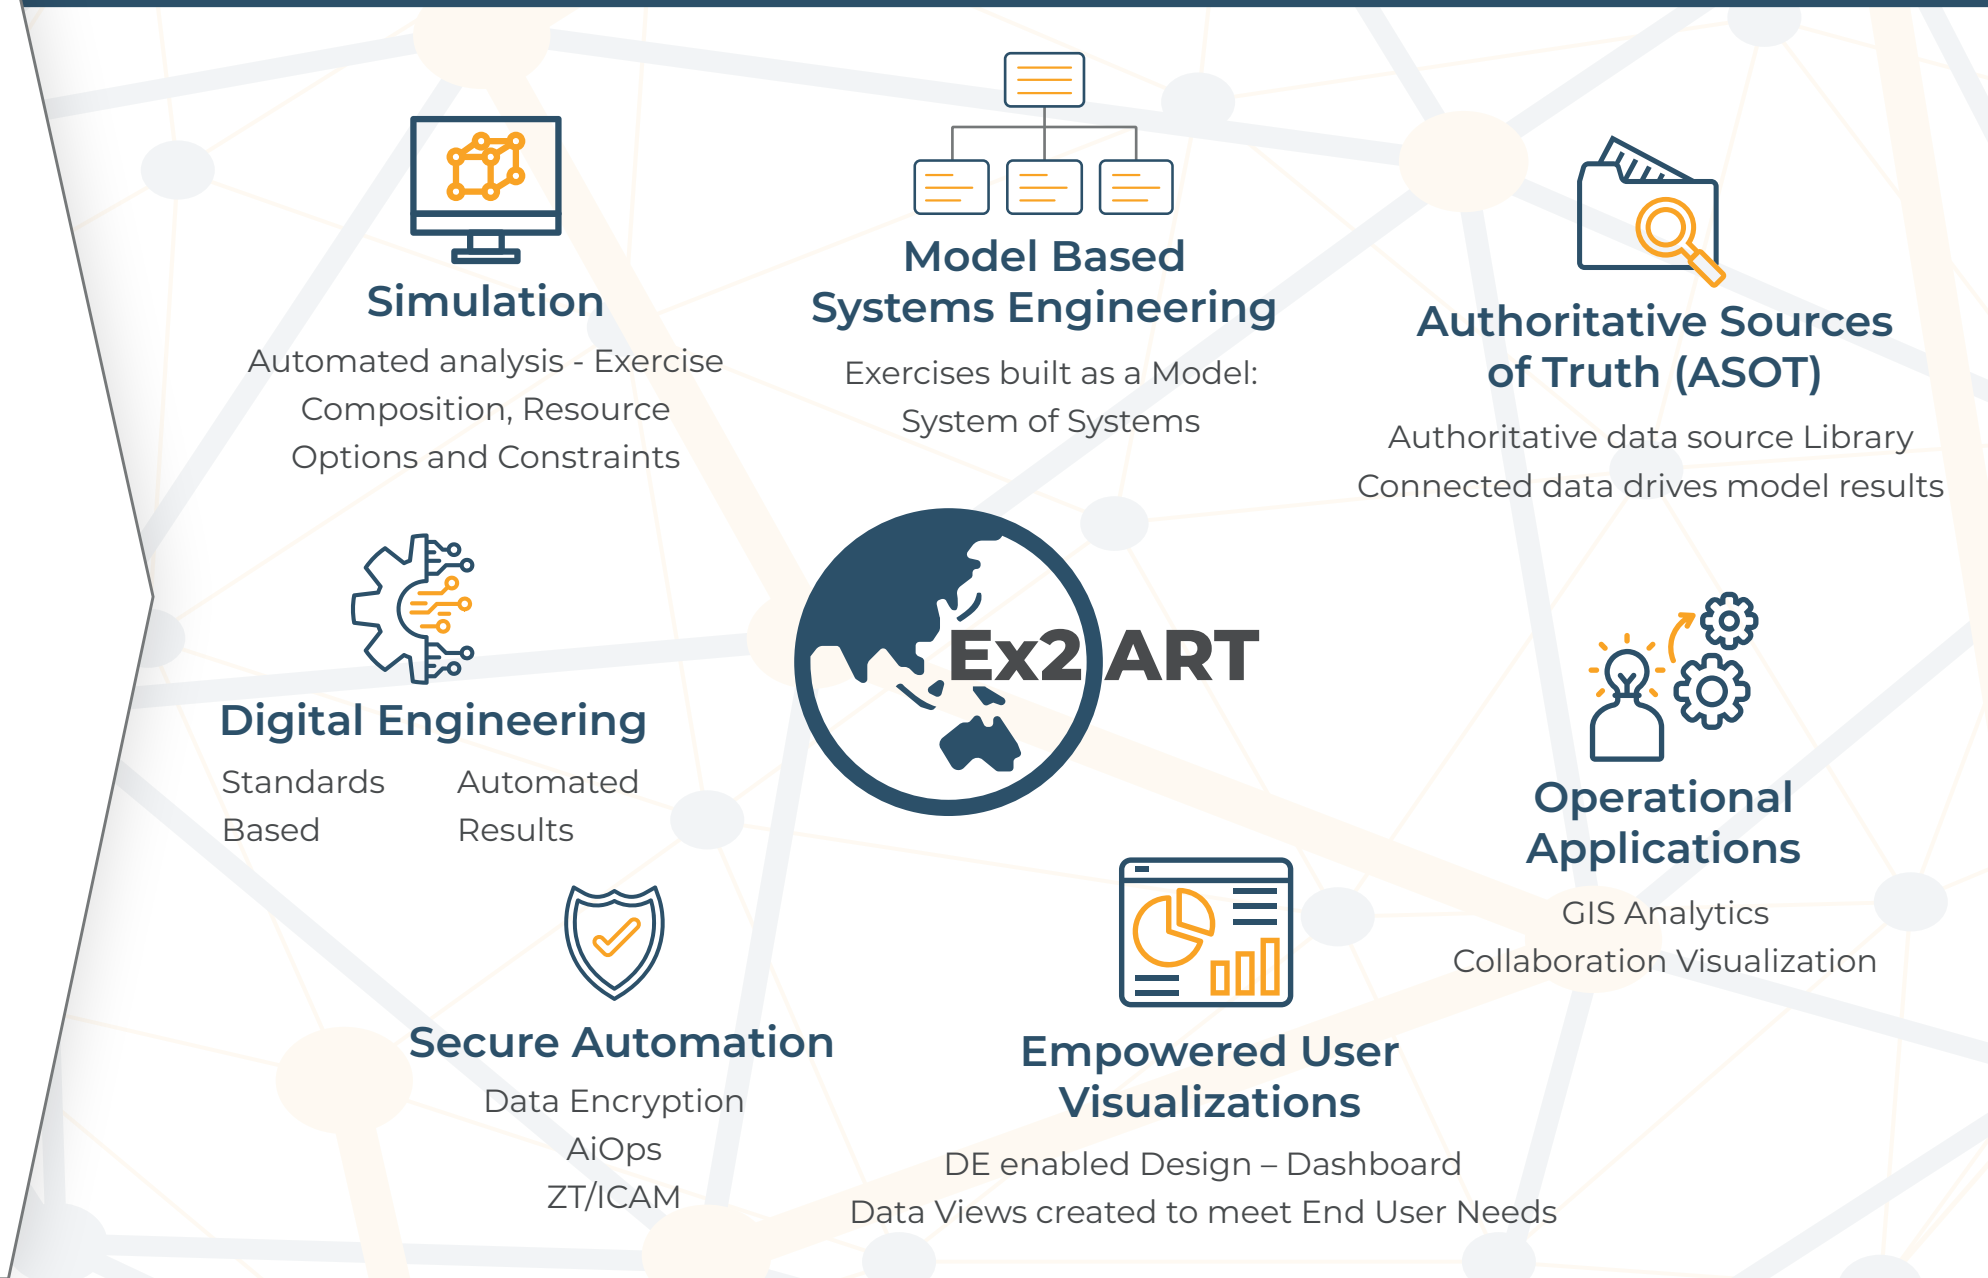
Simulation

Automated analysis - Exercise Composition, Resource Options and Constraints

Model Based Systems Engineering

Exercises built as a Model: System of Systems

Authoritative Sources of Truth (ASOT)

Authoritative data source Library
Connected data drives model results

Digital Engineering

Standards Based

Automated Results

Ex2ART

Operational Applications

GIS Analytics
Collaboration Visualization

Secure Automation

Data Encryption
AiOps
ZT/ICAM

Empowered User Visualizations

DE enabled Design – Dashboard
Data Views created to meet End User Needs